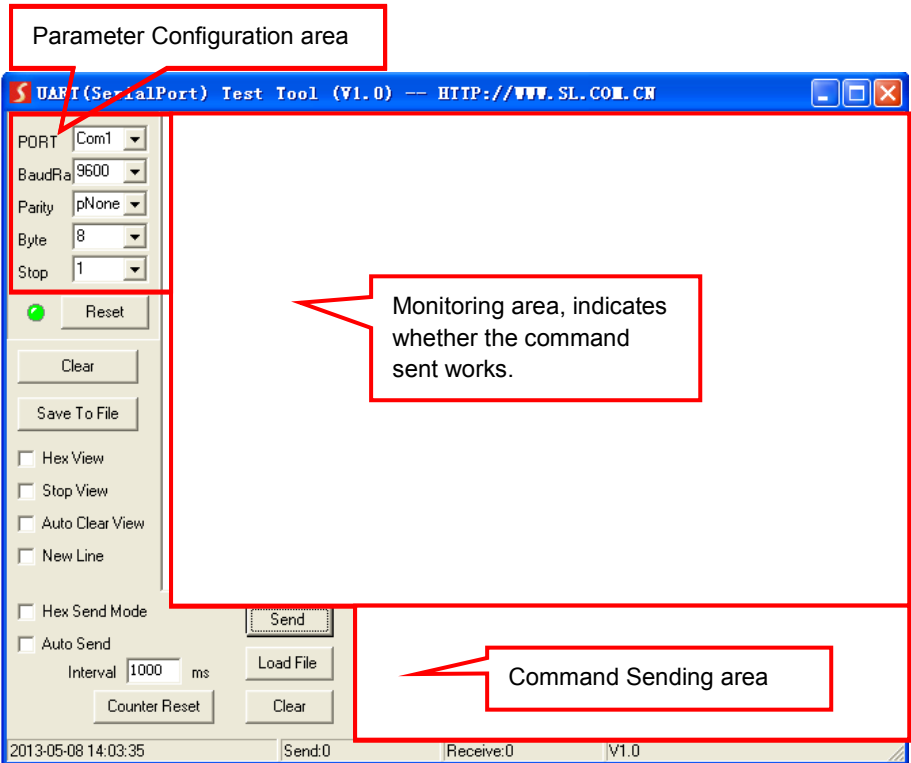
Parameter Configuration area

UART(SerialPort) Test Tool (V1.0) -- HTTP://WWW.SL.COM.CN

PORT Com1
BaudRa 9600
Parity pNone
Byte 8
Stop 1

Reset

Monitoring area, indicates whether the command sent works.

Clear

Save To File

Hex View

Stop View

Auto Clear View

New Line

Hex Send Mode

Auto Send

Interval 1000 ms

Counter Reset

Send

Load File

Clear

Command Sending area

2013-05-08 14:03:35 Send:0 Receive:0 V1.0